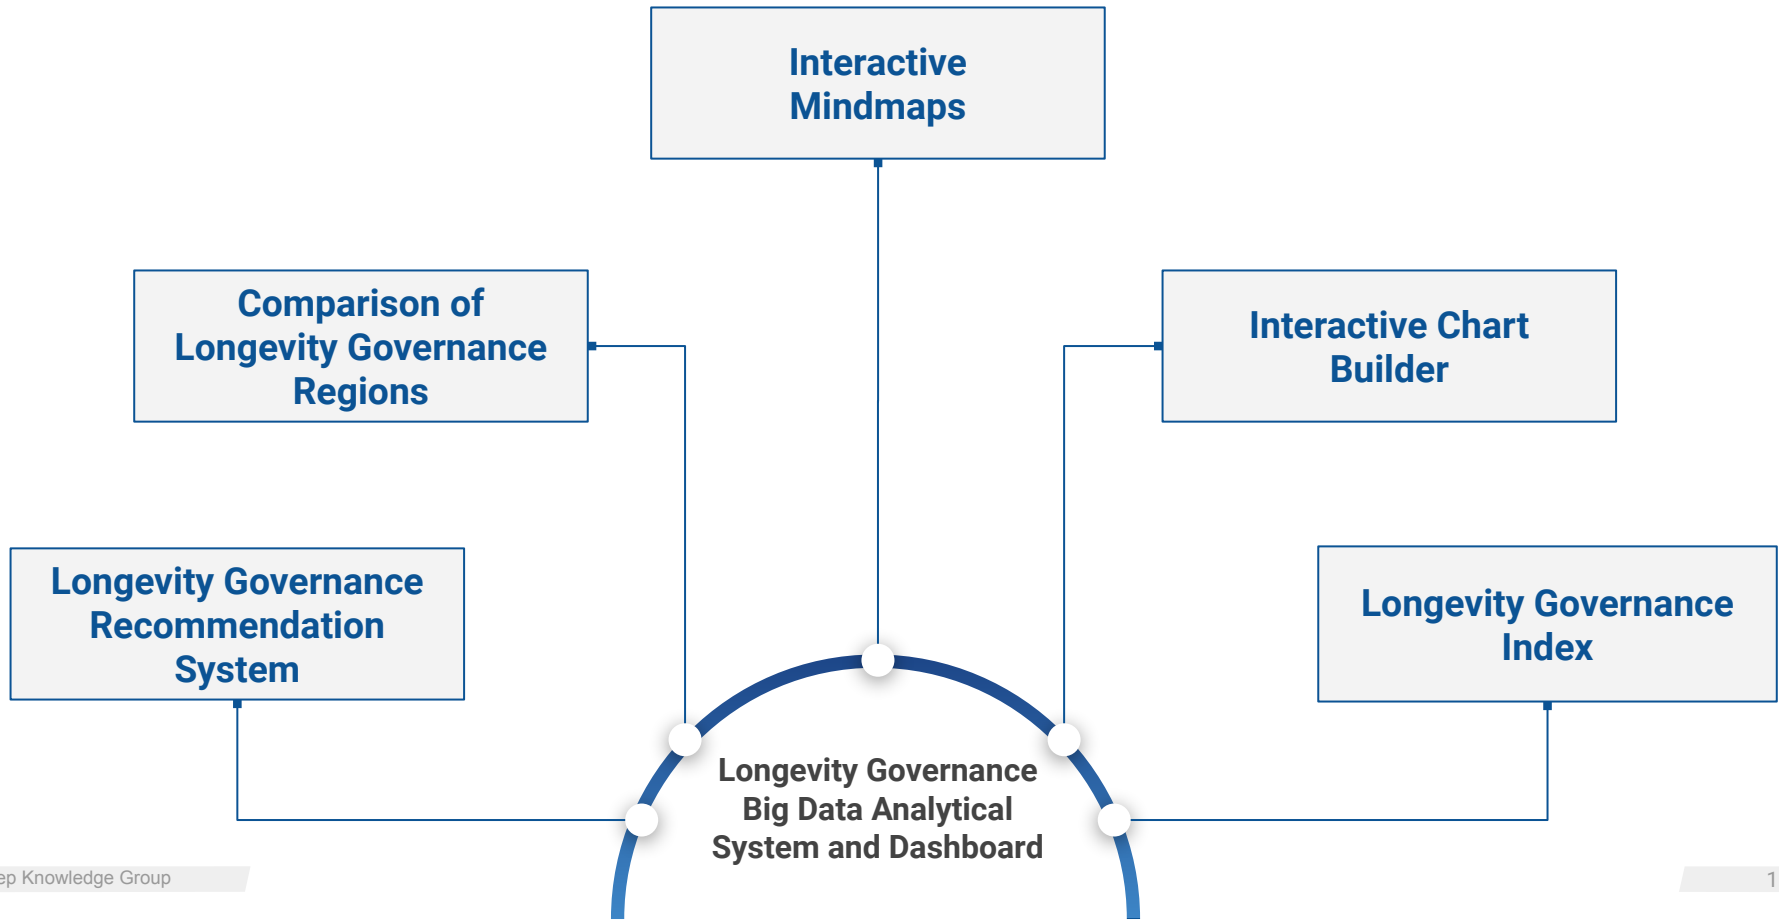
Interactive Mindmaps

Comparison of Longevity Governance Regions

Interactive Chart Builder

Longevity Governance Recommendation System

Longevity Governance Index

Longevity Governance Big Data Analytical System and Dashboard

ep Knowledge Group

1